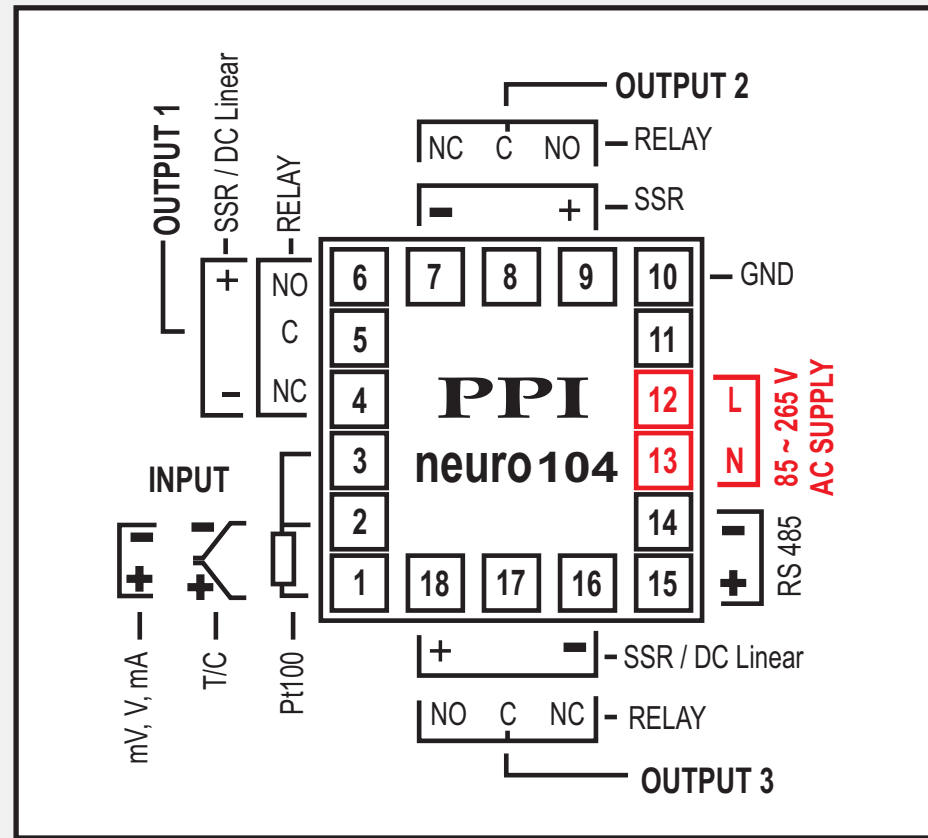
OUTPUT 2
NC C NO RELAY
− + SSR
OUTPUT 1
SSR / DC Linear
RELAY
+ NO
C
− NC
6 7 8 9 10 GND
5 11
4 12 L
3 13 N
2 14 −
1 18 17 16 15 +
85 ~ 265 V
AC SUPPLY
RS 485
PPI
neuro 104
INPUT
mV, V, mA
T/C
Pt100
+ − SSR / DC Linear
NO C NC RELAY
OUTPUT 3